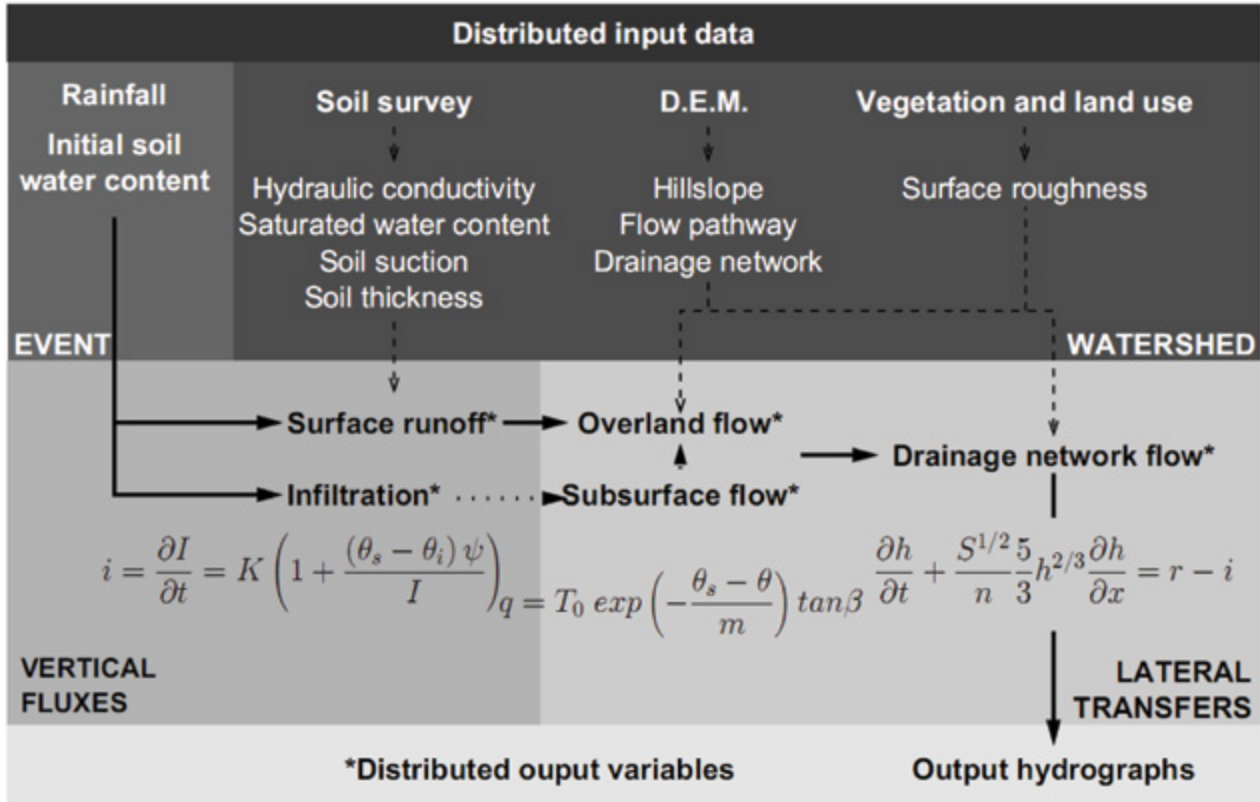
Distributed input data

Rainfall

Initial soil water content

Soil survey

Hydraulic conductivity
Saturated water content
Soil suction
Soil thickness

D.E.M.

Hillslope
Flow pathway
Drainage network

Vegetation and land use

Surface roughness

EVENT

WATERSHED

Surface runoff* Overland flow*

Drainage network flow*

Infiltration* Subsurface flow*

$i = \frac{\partial I}{\partial t} = K\left(1 + \frac{(\theta_s - \theta_i)\,\psi}{I}\right)$ $q = T_0\, exp\left(-\frac{\theta_s - \theta}{m}\right) tan\beta$ $\frac{\partial h}{\partial t} + \frac{S^{1/2}}{n}\frac{5}{3}h^{2/3}\frac{\partial h}{\partial x} = r - i$

VERTICAL FLUXES

LATERAL TRANSFERS

*Distributed ouput variables

Output hydrographs